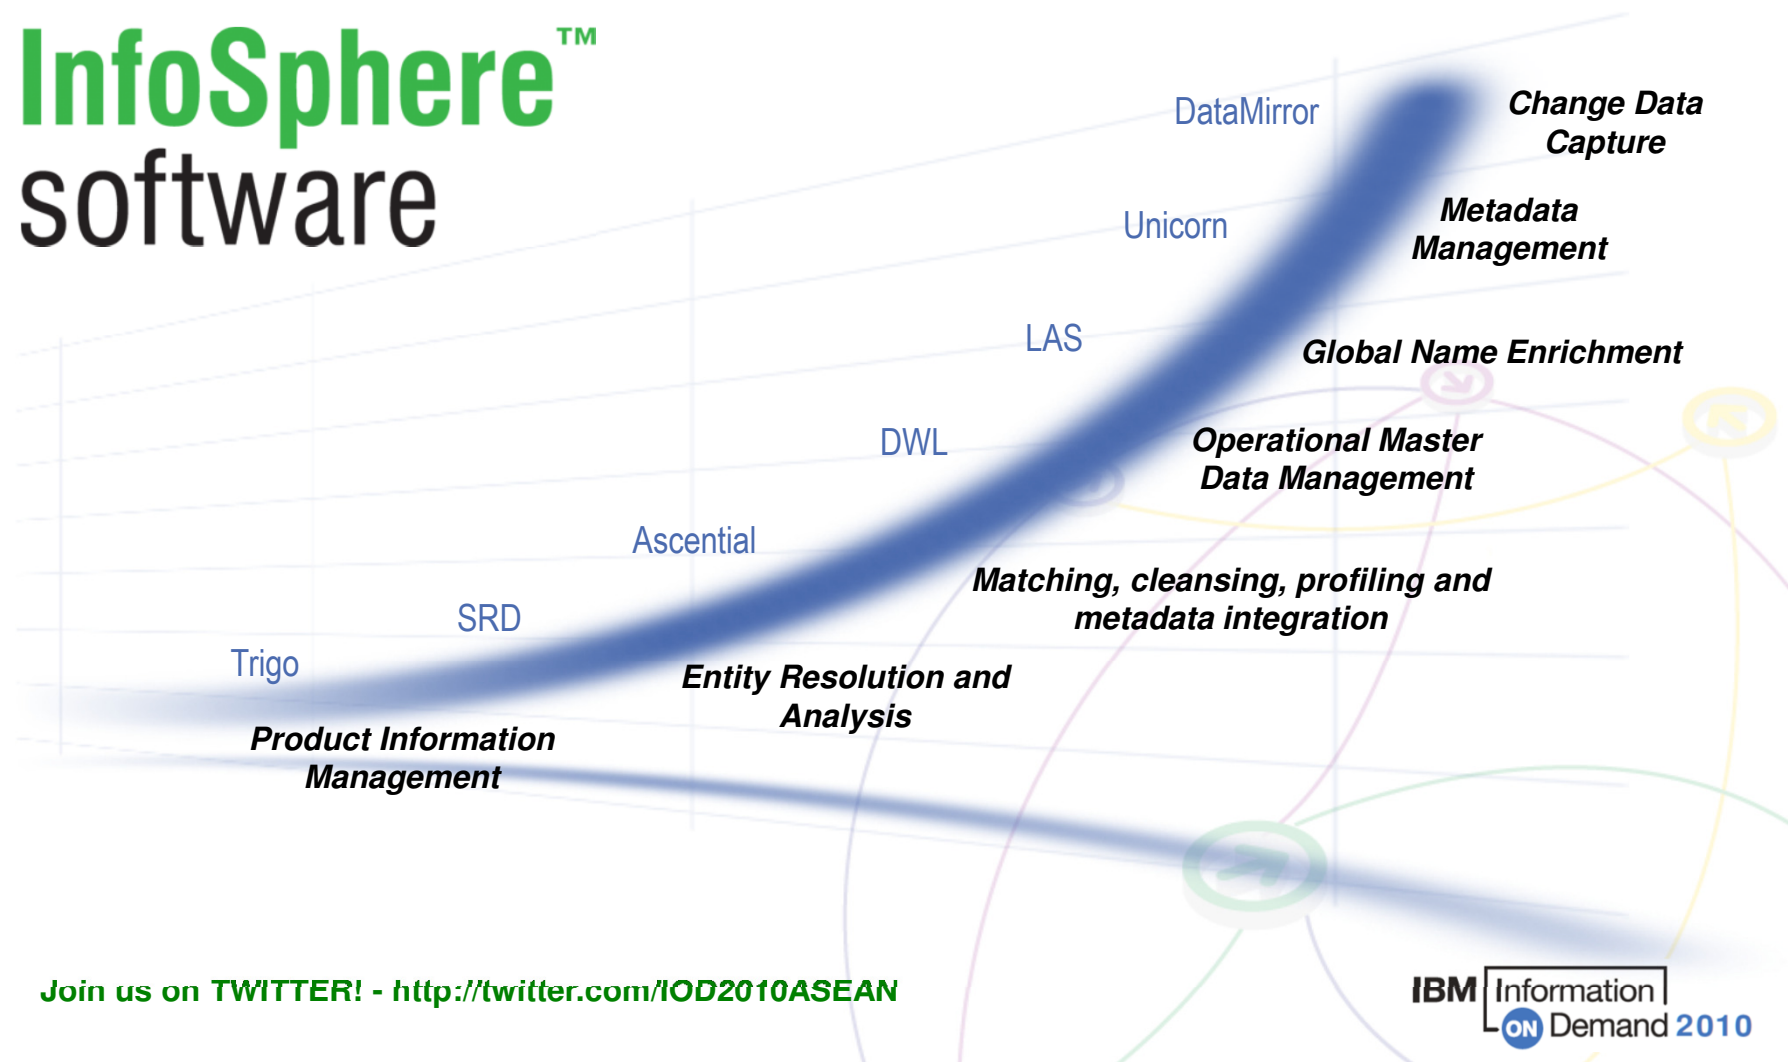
InfoSphere™
software

DataMirror

Change Data Capture

Unicorn

Metadata Management

LAS

Global Name Enrichment

DWL

Operational Master Data Management

Ascential

Matching, cleansing, profiling and metadata integration

SRD

Trigo

Entity Resolution and Analysis

Product Information Management

Join us on TWITTER! - http://twitter.com/IOD2010ASEAN

IBM Information ON Demand 2010